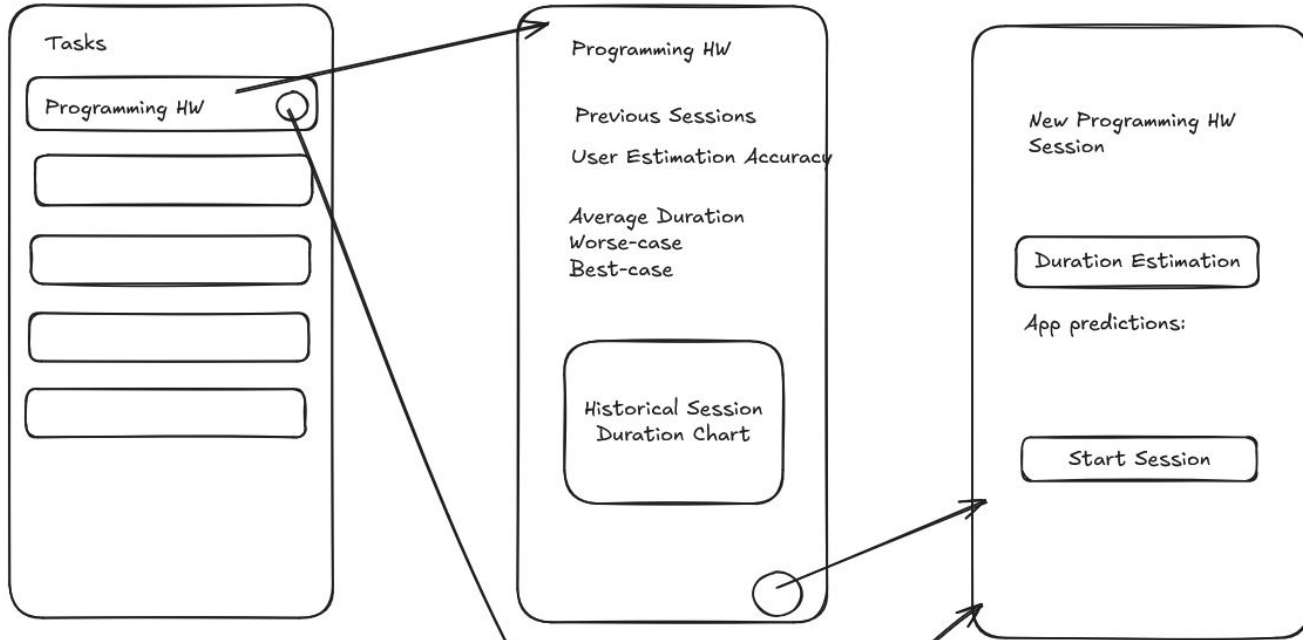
Tasks

Programming HW

Programming HW

Previous Sessions

User Estimation Accuracy

Average Duration
Worse-case
Best-case

Historical Session Duration Chart

New Programming HW Session

Duration Estimation

App predictions:

Start Session